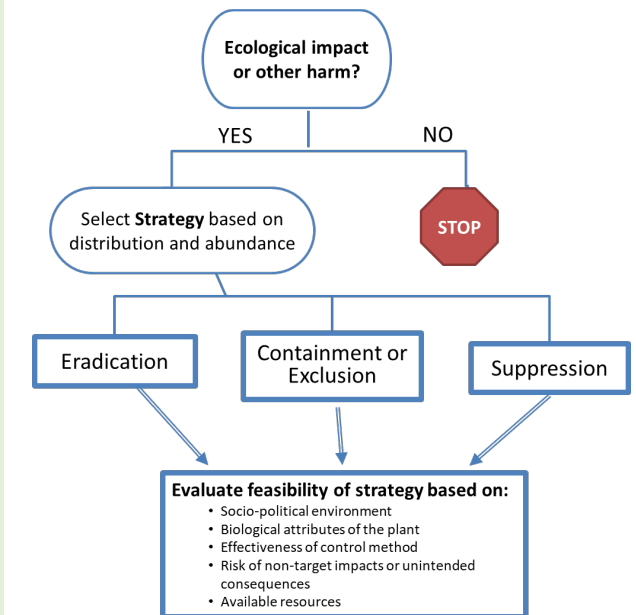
Ecological impact or other harm?

YES

NO

Select **Strategy** based on distribution and abundance

STOP

Eradication

Containment or Exclusion

Suppression

**Evaluate feasibility of strategy based on:**

- Socio-political environment
- Biological attributes of the plant
- Effectiveness of control method
- Risk of non-target impacts or unintended consequences
- Available resources